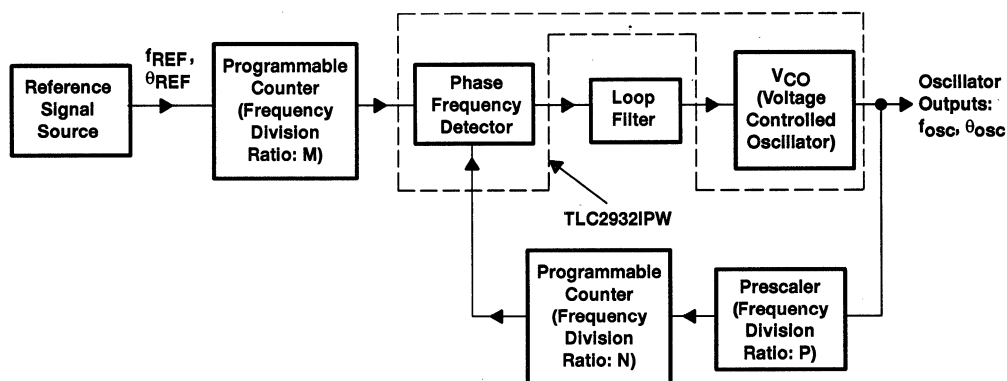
Reference Signal Source

$f_{REF}$, $\theta_{REF}$

Programmable Counter (Frequency Division Ratio: M)

Phase Frequency Detector

Loop Filter

$V_{CO}$ (Voltage Controlled Oscillator)

Oscillator Outputs: $f_{osc}$, $\theta_{osc}$

TLC2932IPW

Programmable Counter (Frequency Division Ratio: N)

Prescaler (Frequency Division Ratio: P)